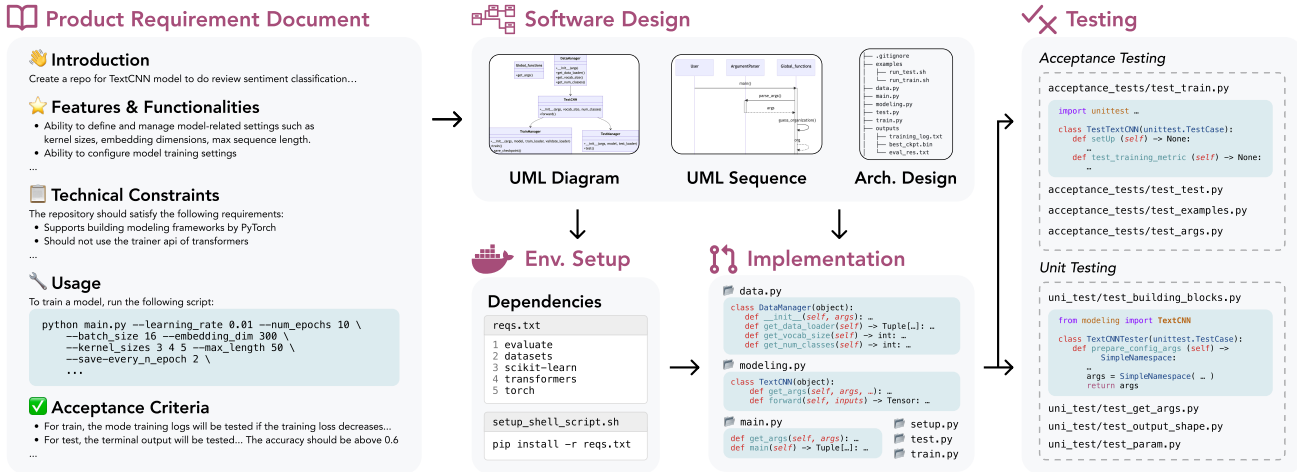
Product Requirement Document

Introduction
Create a repo for TextCNN model to do review sentiment classification...

Features & Functionalities
• Ability to define and manage model-related settings such as kernel sizes, embedding dimensions, max sequence length.
• Ability to configure model training settings
...

Technical Constraints
The repository should satisfy the following requirements:
• Supports building modeling frameworks by PyTorch
• Should not use the trainer api of transformers
...

Usage
To train a model, run the following script:

python main.py --learning_rate 0.01 --num_epochs 10 \
    --batch_size 16 --embedding_dim 300 \
    --kernel_sizes 3 4 5 --max_length 50 \
    --save-every_n_epoch 2 \
    ...

Acceptance Criteria
• For train, the mode training logs will be tested if the training loss decreases...
• For test, the terminal output will be tested... The accuracy should be above 0.6
...

Software Design

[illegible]

UML Diagram

User ArgumentParser Global_functions

UML Sequence

.gitignore
examples
run_test.sh
run_train.sh
data.py
main.py
modeling.py
test.py
train.py
outputs
training_log.txt
best_ckpt.bin
eval_res.txt

Arch. Design

Env. Setup

Dependencies
reqs.txt
1 evaluate
2 datasets
3 scikit-learn
4 transformers
5 torch

setup_shell_script.sh
pip install -r reqs.txt

Implementation

data.py
class DataManager(object):
    def __init__(self, args): …
    def get_data_loader(self) -> Tuple[…]: …
    def get_vocab_size(self) -> int: …
    def get_num_classes(self) -> int: …

modeling.py
class TextCNN(object):
    def get_args(self, args, …): …
    def forward(self, inputs) -> Tensor: …

main.py
def get_args(self, args): …
def main(self) -> Tuple[…]: …

setup.py
test.py
train.py

Testing

Acceptance Testing
acceptance_tests/test_train.py
import unittest …
class TestTextCNN(unittest.TestCase):
    def setUp (self) -> None:
        …
    def test_training_metric (self) -> None:
        …
acceptance_tests/test_test.py
acceptance_tests/test_examples.py
acceptance_tests/test_args.py

Unit Testing
uni_test/test_building_blocks.py
from modeling import TextCNN
class TextCNNTester(unittest.TestCase):
    def prepare_config_args (self) ->
            SimpleNamespace:
        …
        args = SimpleNamespace( … )
        return args
uni_test/test_get_args.py
uni_test/test_output_shape.py
uni_test/test_param.py